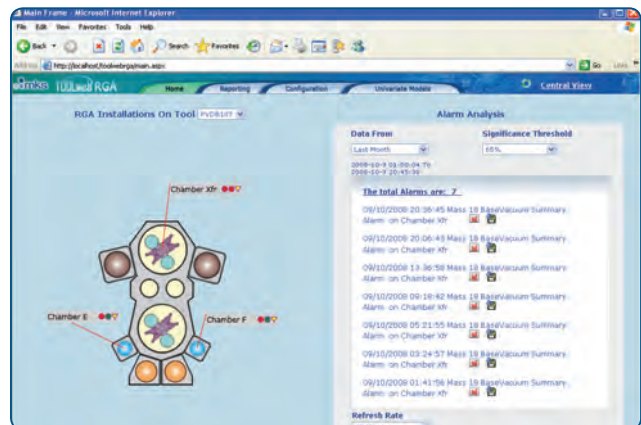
Main Frame - Microsoft Internet Explorer

File Edit View Favorites Tools Help

Back Search Favorites

Address http://localhost/toolwebrga/main.aspx

Go Links

mks TOOLweb RGA

Home

Reporting

Configuration

Univariate Models

Central View

RGA Installations On Tool PVD8107

Alarm Analysis

Data From

Last Month

Significance Threshold

65%

2008-10-9 01:00:04.75

2008-10-9 20:45:30

The total Alarms are: 7

09/10/2008 20:36:45 Mass 19 BaseVacuum Summary Alarm on Chamber Xfr

09/10/2008 20:06:43 Mass 19 BaseVacuum Summary Alarm on Chamber Xfr

09/10/2008 13:36:58 Mass 19 BaseVacuum Summary Alarm on Chamber Xfr

09/10/2008 09:18:42 Mass 19 BaseVacuum Summary Alarm on Chamber Xfr

09/10/2008 05:21:55 Mass 19 BaseVacuum Summary Alarm on Chamber Xfr

09/10/2008 03:24:57 Mass 19 BaseVacuum Summary Alarm on Chamber Xfr

09/10/2008 01:41:56 Mass 19 BaseVacuum Summary Alarm on Chamber Xfr

Refresh Rate

Chamber Xfr

Chamber E

Chamber F